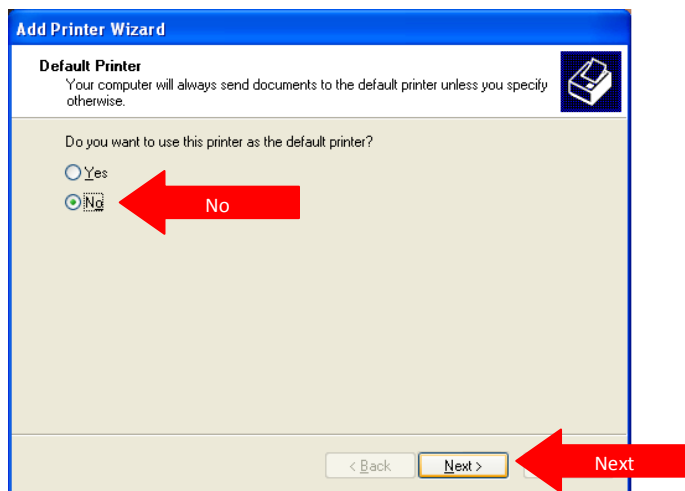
Add Printer Wizard

Default Printer
Your computer will always send documents to the default printer unless you specify otherwise.

Do you want to use this printer as the default printer?

Yes

No

No

< Back

Next >

Next